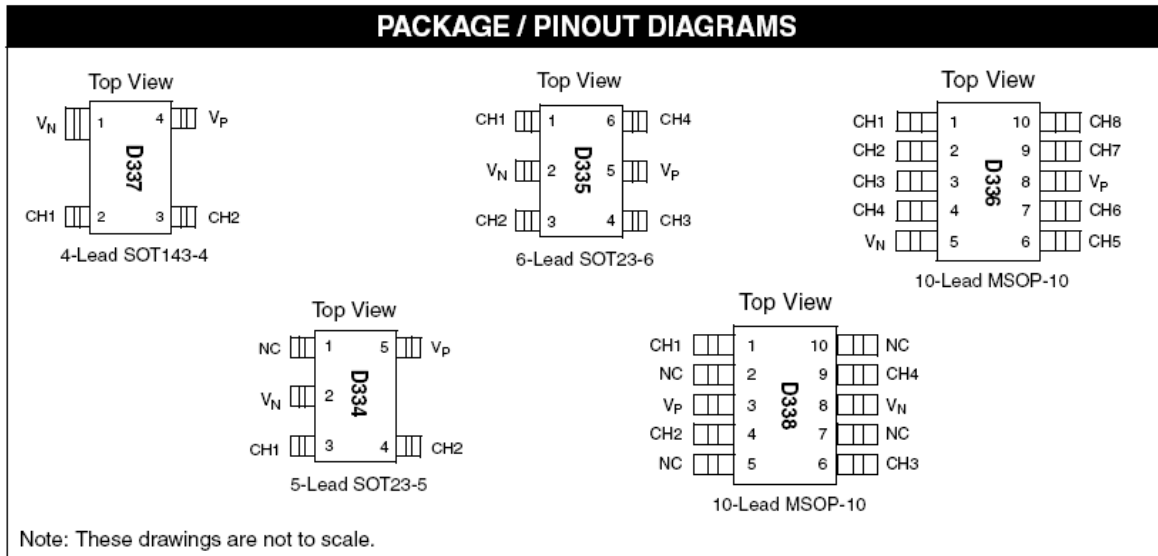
PACKAGE / PINOUT DIAGRAMS

Top View

$V_N$ 1 4 $V_P$

D337

CH1 2 3 CH2

4-Lead SOT143-4

Top View

CH1 1 6 CH4

$V_N$ 2 5 $V_P$

D335

CH2 3 4 CH3

6-Lead SOT23-6

Top View

CH1 1 10 CH8

CH2 2 9 CH7

CH3 3 8 $V_P$

D336

CH4 4 7 CH6

$V_N$ 5 6 CH5

10-Lead MSOP-10

Top View

NC 1 5 $V_P$

D334

$V_N$ 2

CH1 3 4 CH2

5-Lead SOT23-5

Top View

CH1 1 10 NC

NC 2 9 CH4

$V_P$ 3 8 $V_N$

D338

CH2 4 7 NC

NC 5 6 CH3

10-Lead MSOP-10

Note: These drawings are not to scale.